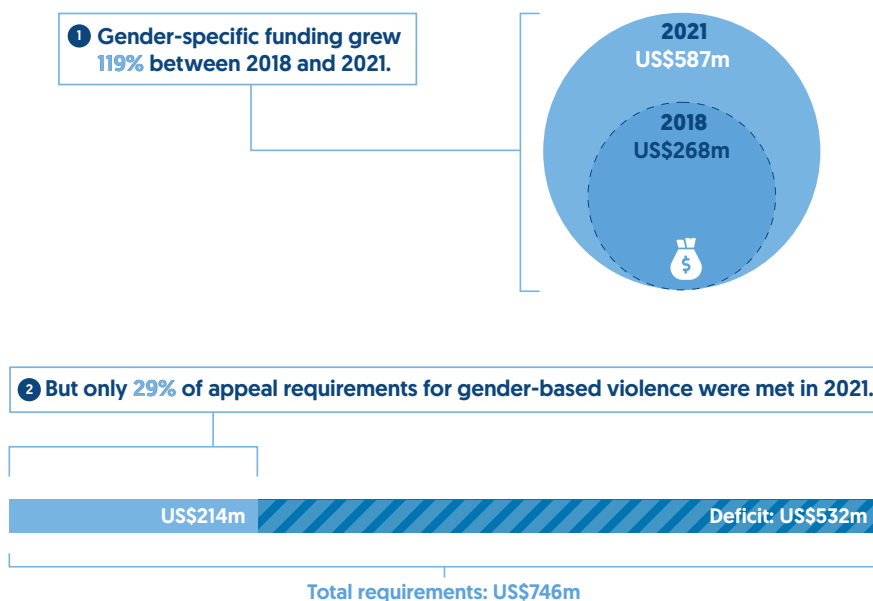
1 Gender-specific funding grew 119% between 2018 and 2021.

2021
US$587m

2018
US$268m

$

2 But only 29% of appeal requirements for gender-based violence were met in 2021.

US$214m

Deficit: US$532m

Total requirements: US$746m